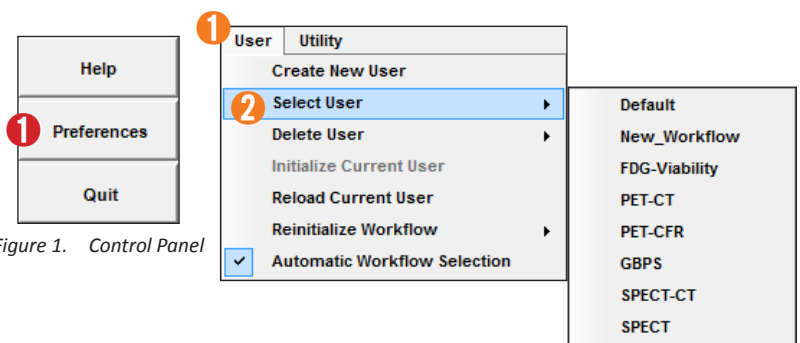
Help

1 Preferences

Quit

igure 1. Control Panel

1 User Utility

Create New User

2 Select User

Delete User

Initialize Current User

Reload Current User

Reinitialize Workflow

Automatic Workflow Selection

Default

New_Workflow

FDG-Viability

PET-CT

PET-CFR

GBPS

SPECT-CT

SPECT